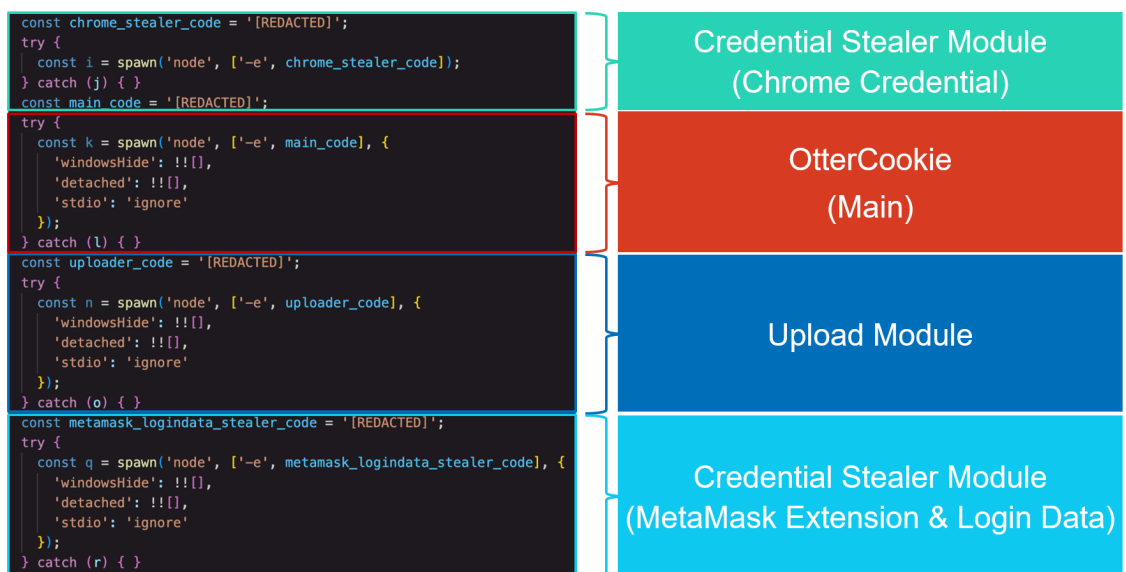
const chrome_stealer_code = '[REDACTED]';
try {
  const i = spawn('node', ['-e', chrome_stealer_code]);
} catch (j) { }
const main_code = '[REDACTED]';

Credential Stealer Module (Chrome Credential)

try {
  const k = spawn('node', ['-e', main_code], {
    'windowsHide': !![],
    'detached': !![],
    'stdio': 'ignore'
  });
} catch (l) { }

OtterCookie (Main)

const uploader_code = '[REDACTED]';
try {
  const n = spawn('node', ['-e', uploader_code], {
    'windowsHide': !![],
    'detached': !![],
    'stdio': 'ignore'
  });
} catch (o) { }

Upload Module

const metamask_logindata_stealer_code = '[REDACTED]';
try {
  const q = spawn('node', ['-e', metamask_logindata_stealer_code], {
    'windowsHide': !![],
    'detached': !![],
    'stdio': 'ignore'
  });
} catch (r) { }

Credential Stealer Module (MetaMask Extension & Login Data)